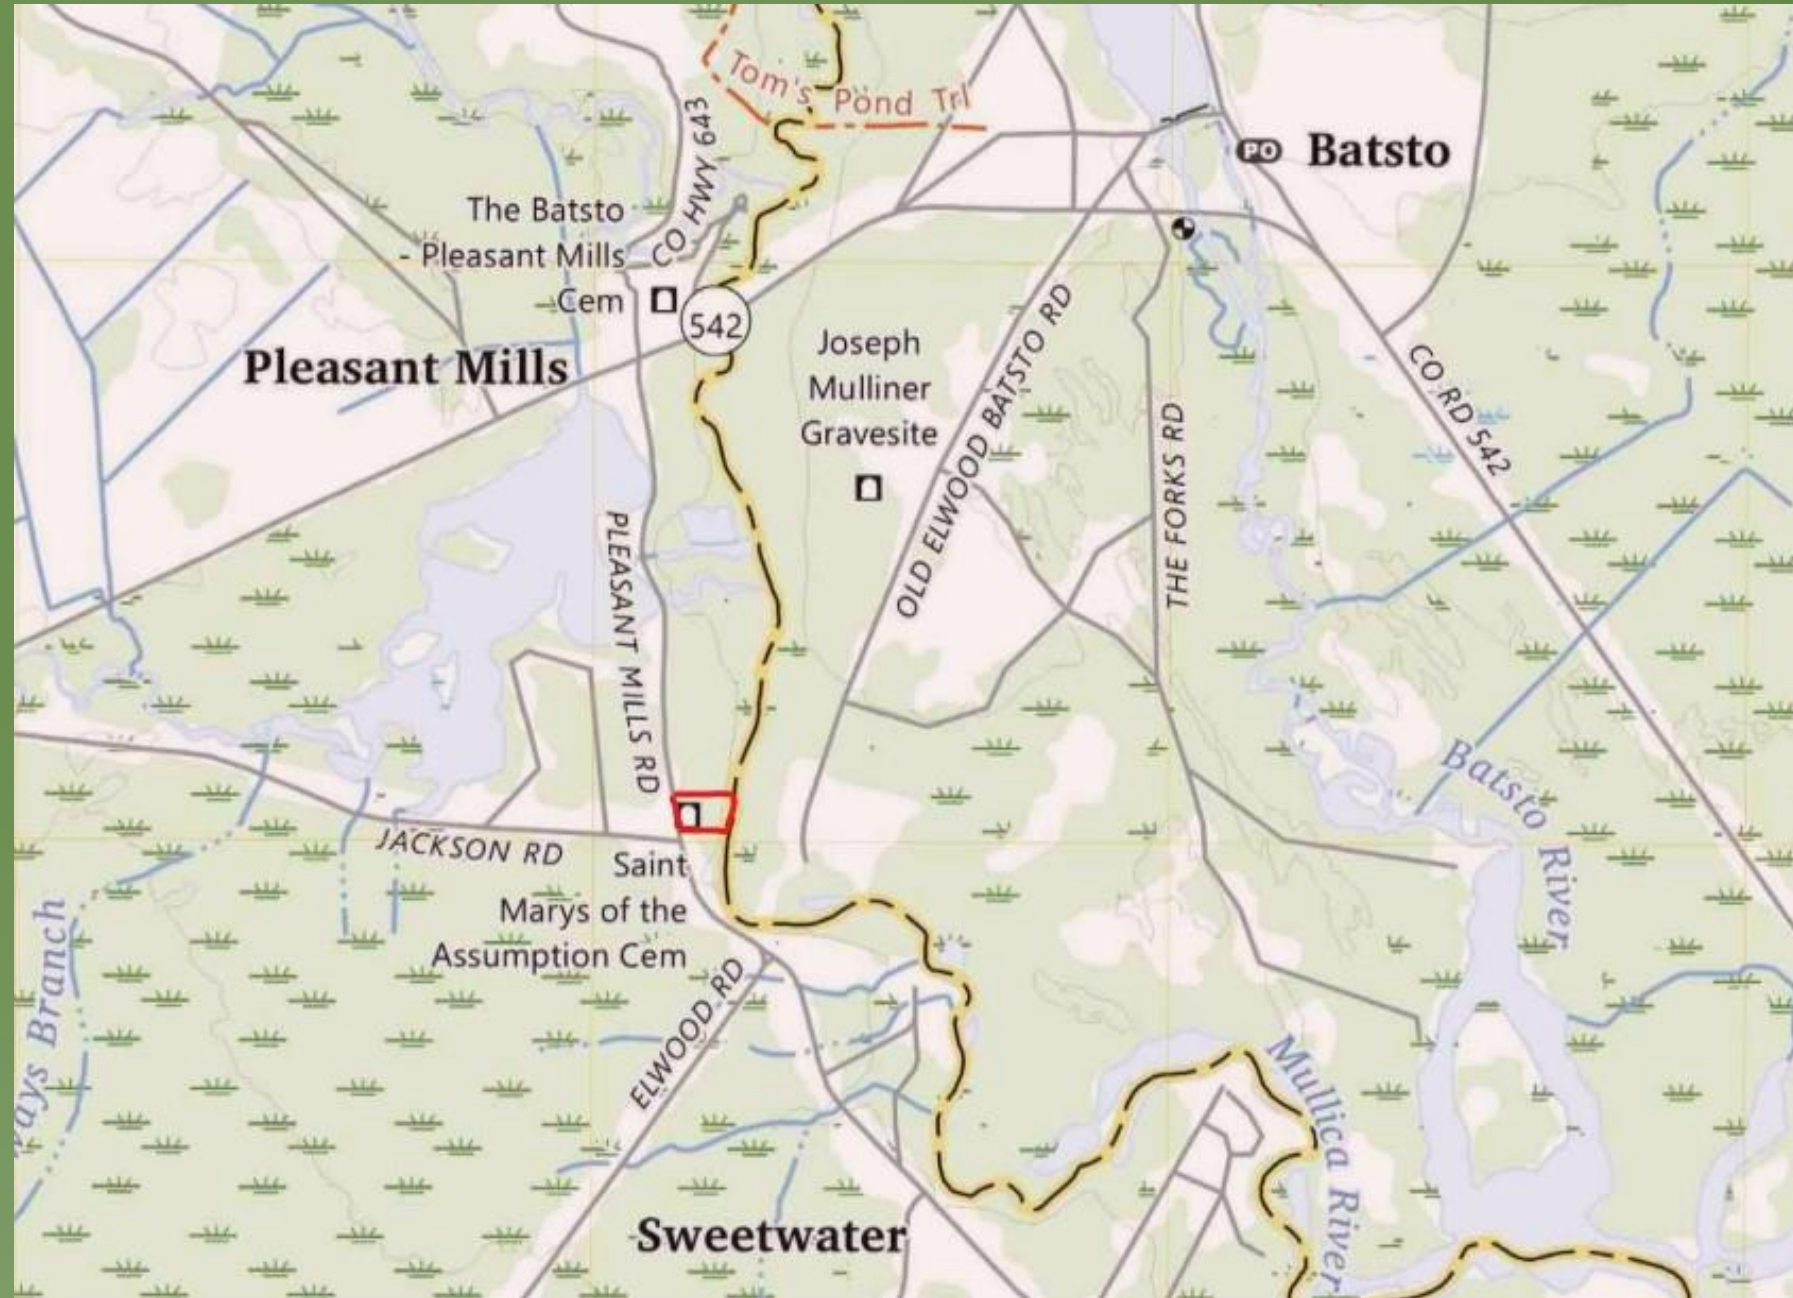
Tom's Pond Trl

CO HWY 643

PO Batsto

The Batsto - Pleasant Mills Cem

542

Pleasant Mills

Joseph Mulliner Gravesite

OLD ELWOOD BATSTO RD

THE FORKS RD

CO RD 542

PLEASANT MILLS RD

Batsto River

JACKSON RD

Saint Marys of the Assumption Cem

ELWOOD RD

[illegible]ays Branch

Mullica River

Sweetwater